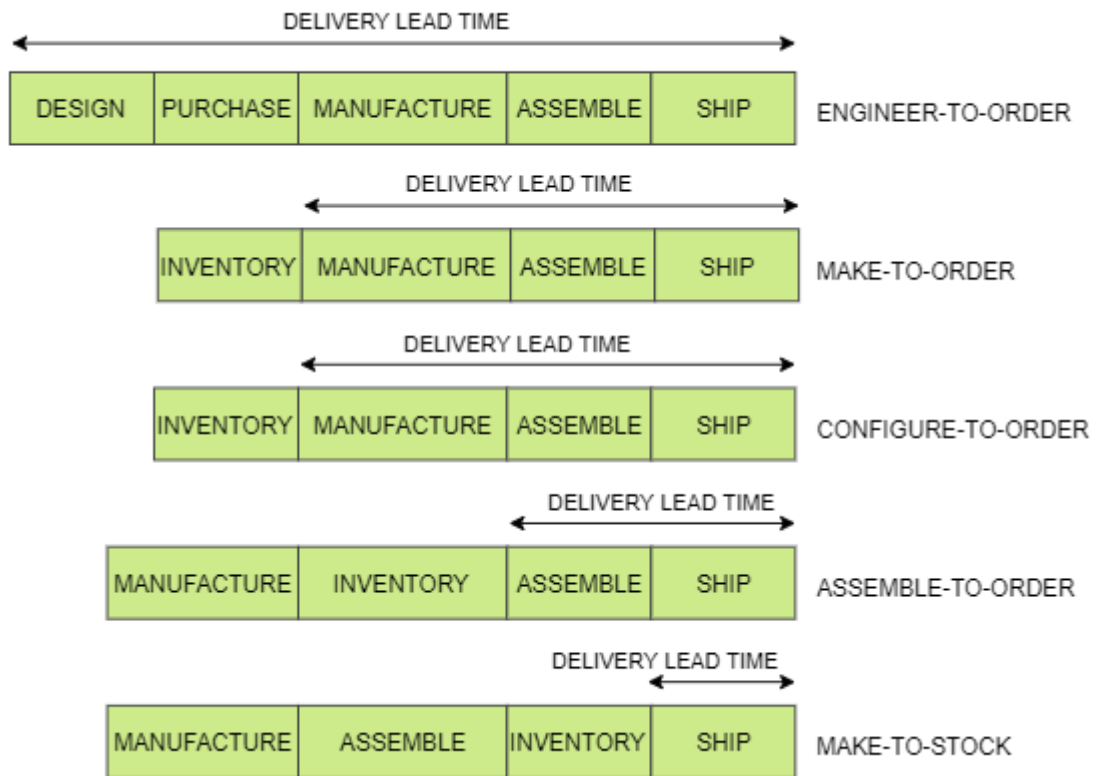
DELIVERY LEAD TIME

| DESIGN | PURCHASE | MANUFACTURE | ASSEMBLE | SHIP |
|---|---|---|---|---|

ENGINEER-TO-ORDER

DELIVERY LEAD TIME

| INVENTORY | MANUFACTURE | ASSEMBLE | SHIP |
|---|---|---|---|

MAKE-TO-ORDER

DELIVERY LEAD TIME

| INVENTORY | MANUFACTURE | ASSEMBLE | SHIP |
|---|---|---|---|

CONFIGURE-TO-ORDER

DELIVERY LEAD TIME

| MANUFACTURE | INVENTORY | ASSEMBLE | SHIP |
|---|---|---|---|

ASSEMBLE-TO-ORDER

DELIVERY LEAD TIME

| MANUFACTURE | ASSEMBLE | INVENTORY | SHIP |
|---|---|---|---|

MAKE-TO-STOCK